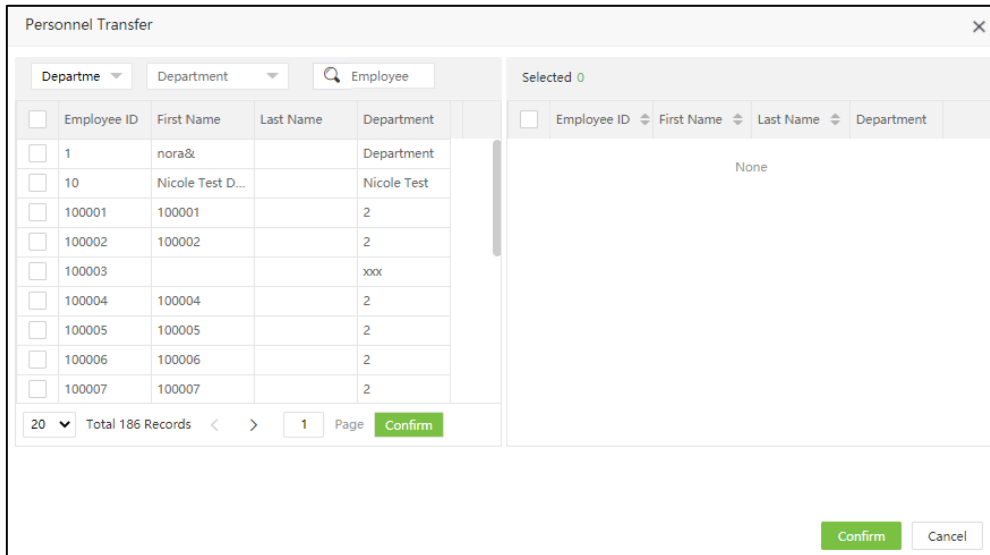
Personnel Transfer

×

Departme

Department

Employee

| | Employee ID | First Name | Last Name | Department |
|---|---|---|---|---|
| | 1 | nora& | | Department |
| | 10 | Nicole Test D... | | Nicole Test |
| | 100001 | 100001 | | 2 |
| | 100002 | 100002 | | 2 |
| | 100003 | | | xxx |
| | 100004 | 100004 | | 2 |
| | 100005 | 100005 | | 2 |
| | 100006 | 100006 | | 2 |
| | 100007 | 100007 | | 2 |

20 Total 186 Records < > 1 Page Confirm

Selected 0

| | Employee ID | First Name | Last Name | Department |
|---|---|---|---|---|

None

Confirm Cancel